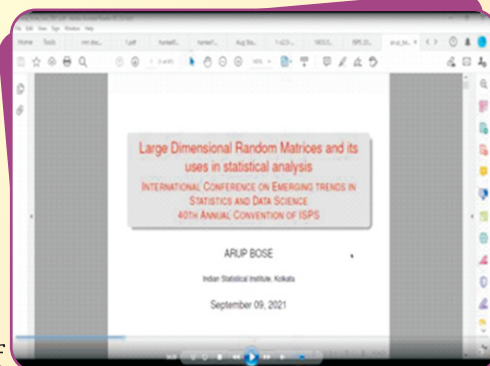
Home Tools

Large Dimensional Random Matrices and its uses in statistical analysis

INTERNATIONAL CONFERENCE ON EMERGING TRENDS IN STATISTICS AND DATA SCIENCE 40TH ANNUAL CONVENTION OF ISPS

ARUP BOSE

Indian Statistical Institute, Kolkata

September 09, 2021